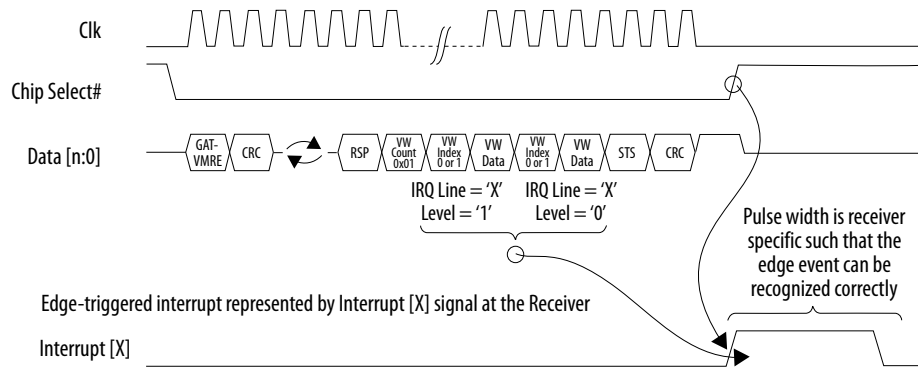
Clk

Chip Select#

Data [n:0]

GAT-VMRE

CRC

RSP

VW Count 0x01

VW Index 0 or 1

VW Data

VW Index 0 or 1

VW Data

STS

CRC

IRQ Line = 'X'
Level = '1'

IRQ Line = 'X'
Level = '0'

Pulse width is receiver specific such that the edge event can be recognized correctly

Edge-triggered interrupt represented by Interrupt [X] signal at the Receiver

Interrupt [X]